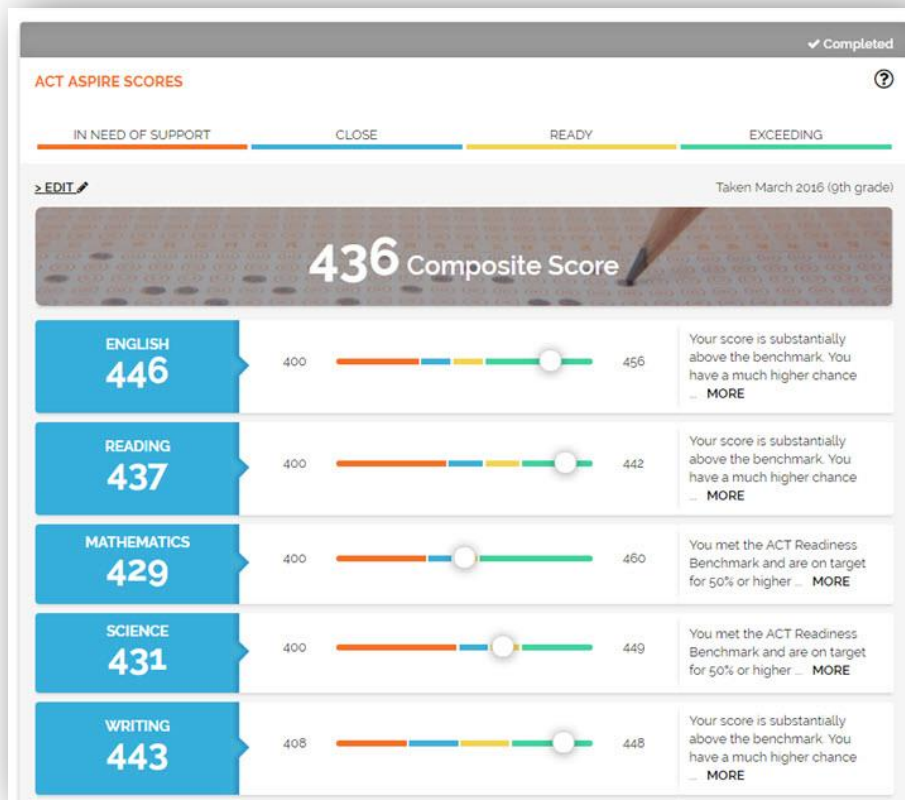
✔ Completed

ACT ASPIRE SCORES

?

IN NEED OF SUPPORT | CLOSE | READY | EXCEEDING

> EDIT

Taken March 2016 (9th grade)

436 Composite Score

ENGLISH
446

400 456

Your score is substantially above the benchmark. You have a much higher chance ... MORE

READING
437

400 442

Your score is substantially above the benchmark. You have a much higher chance ... MORE

MATHEMATICS
429

400 460

You met the ACT Readiness Benchmark and are on target for 50% or higher ... MORE

SCIENCE
431

400 449

You met the ACT Readiness Benchmark and are on target for 50% or higher ... MORE

WRITING
443

408 448

Your score is substantially above the benchmark. You have a much higher chance ... MORE